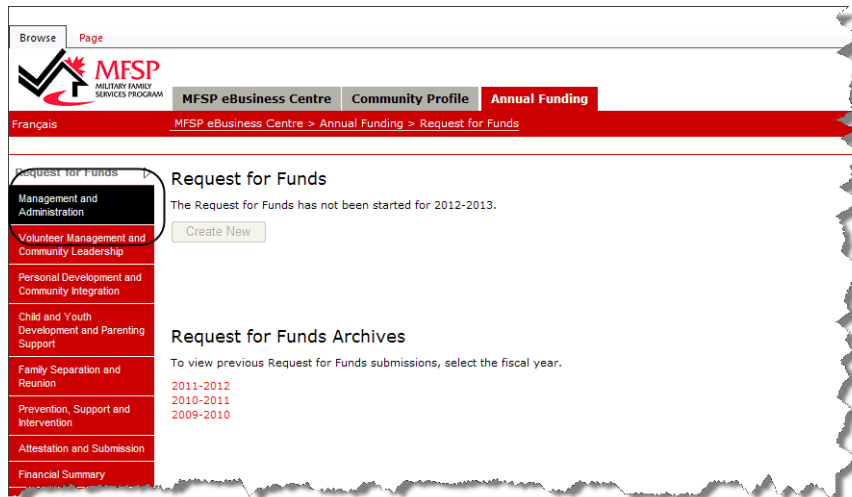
Browse Page

MFSP
MILITARY FAMILY SERVICES PROGRAM

MFSP eBusiness Centre | Community Profile | Annual Funding

Français

MFSP eBusiness Centre > Annual Funding > Request for Funds

Request for Funds

Management and Administration

Volunteer Management and Community Leadership

Personal Development and Community Integration

Child and Youth Development and Parenting Support

Family Separation and Reunion

Prevention, Support and Intervention

Attestation and Submission

Financial Summary

Request for Funds

The Request for Funds has not been started for 2012-2013.

Create New

Request for Funds Archives

To view previous Request for Funds submissions, select the fiscal year.

2011-2012
2010-2011
2009-2010